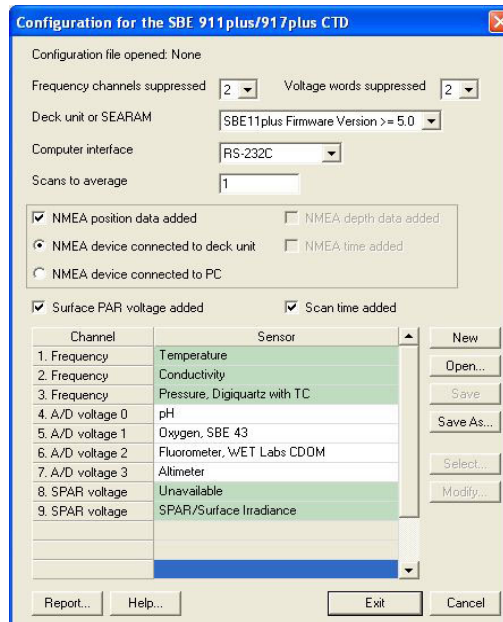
Configuration for the SBE 911plus/917plus CTD

Configuration file opened: None

Frequency channels suppressed 2

Voltage words suppressed 2

Deck unit or SEARAM SBE11plus Firmware Version >= 5.0

Computer interface RS-232C

Scans to average 1

NMEA position data added

NMEA depth data added

NMEA device connected to deck unit

NMEA time added

NMEA device connected to PC

Surface PAR voltage added

Scan time added

| Channel | Sensor |
|---|---|
| 1. Frequency | Temperature |
| 2. Frequency | Conductivity |
| 3. Frequency | Pressure, Digiquartz with TC |
| 4. A/D voltage 0 | pH |
| 5. A/D voltage 1 | Oxygen, SBE 43 |
| 6. A/D voltage 2 | Fluorometer, WET Labs CDOM |
| 7. A/D voltage 3 | Altimeter |
| 8. SPAR voltage | Unavailable |
| 9. SPAR voltage | SPAR/Surface Irradiance |

New

Open...

Save

Save As...

Select...

Modify...

Report...

Help...

Exit

Cancel